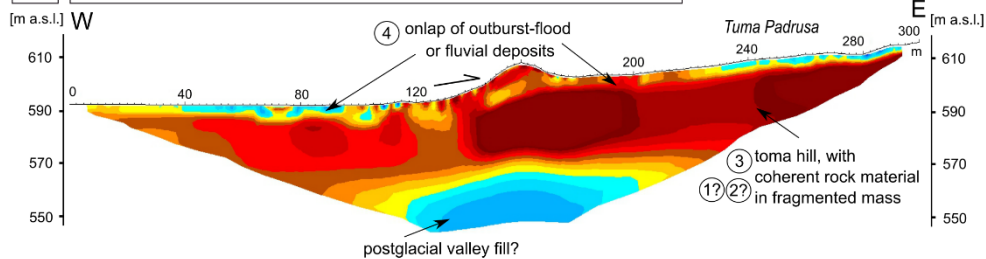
[m a.s.l.] W

E [m a.s.l.]

610

590

570

550

610

590

570

550

0 40 80 120 200 240 280 300 m

Tuma Padrusa

4 onlap of outburst-flood or fluvial deposits

3 toma hill, with coherent rock material 1? 2? in fragmented mass

postglacial valley fill?